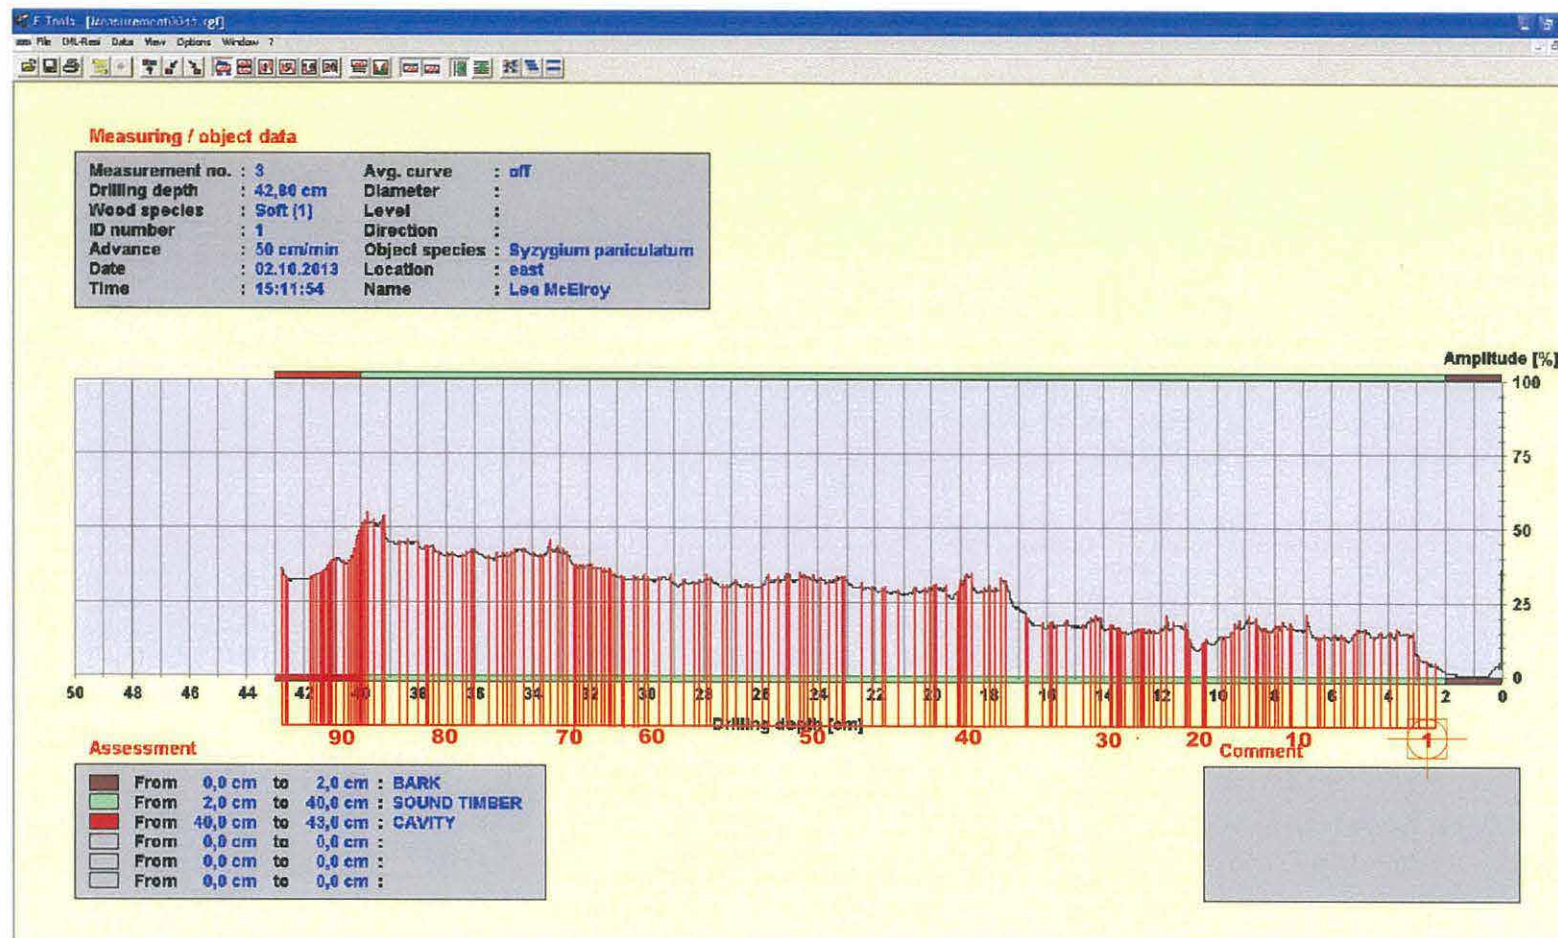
F-Tools - [Measurement0003.rgp]

File DML-Resi Data View Options Window ?

Measuring / object data

| | | | |
|---|---|---|---|
| Measurement no. | : 3 | Avg. curve | : off |
| Drilling depth | : 42,80 cm | Diameter | : |
| Wood species | : Soft [1] | Level | : |
| ID number | : 1 | Direction | : |
| Advance | : 50 cm/min | Object species | : Syzygium paniculatum |
| Date | : 02.10.2013 | Location | : east |
| Time | : 15:11:54 | Name | : Lee McElroy |

Amplitude [%]
100
75
50
25
0

50 48 46 44 42 40 38 36 34 32 30 28 26 24 22 20 18 16 14 12 10 8 6 4 2 0

Drilling depth [cm]

90 80 70 60 50 40 30 20 10 1

Assessment

From 0,0 cm to 2,0 cm : BARK
From 2,0 cm to 40,0 cm : SOUND TIMBER
From 40,0 cm to 43,0 cm : CAVITY
From 0,0 cm to 0,0 cm :
From 0,0 cm to 0,0 cm :
From 0,0 cm to 0,0 cm :

Comment